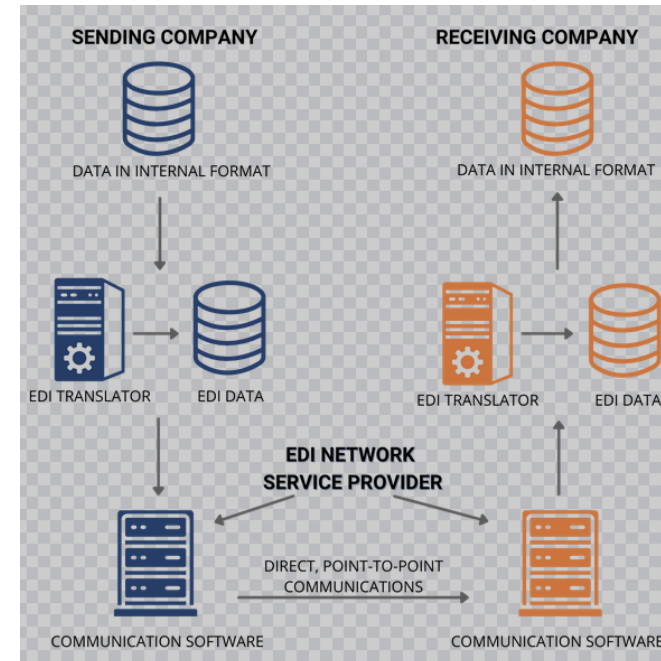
SENDING COMPANY

RECEIVING COMPANY

DATA IN INTERNAL FORMAT

DATA IN INTERNAL FORMAT

EDI TRANSLATOR

EDI DATA

EDI TRANSLATOR

EDI DATA

EDI NETWORK SERVICE PROVIDER

DIRECT, POINT-TO-POINT COMMUNICATIONS

COMMUNICATION SOFTWARE

COMMUNICATION SOFTWARE